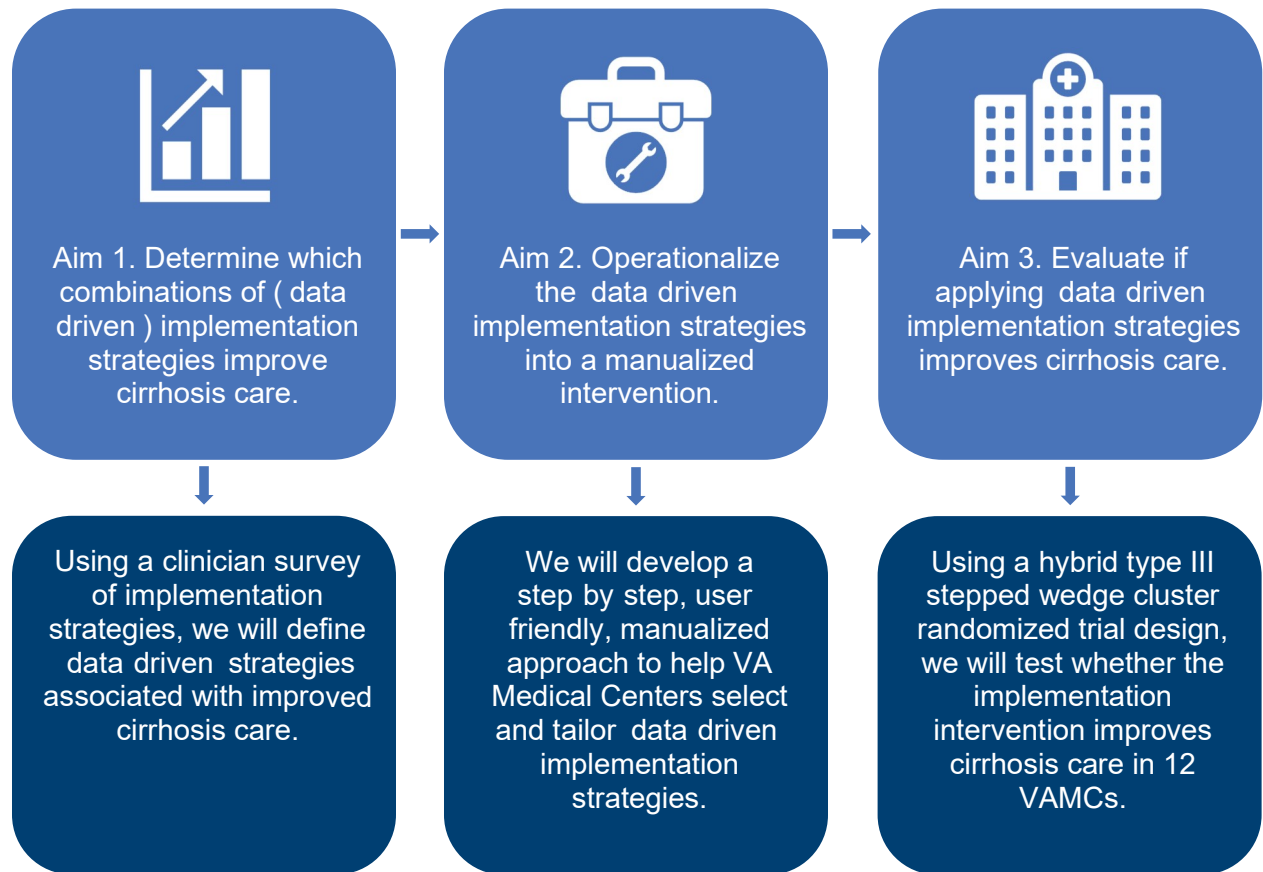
Aim 1. Determine which combinations of ( data driven ) implementation strategies improve cirrhosis care.

Aim 2. Operationalize the data driven implementation strategies into a manualized intervention.

Aim 3. Evaluate if applying data driven implementation strategies improves cirrhosis care.

Using a clinician survey of implementation strategies, we will define data driven strategies associated with improved cirrhosis care.

We will develop a step by step, user friendly, manualized approach to help VA Medical Centers select and tailor data driven implementation strategies.

Using a hybrid type III stepped wedge cluster randomized trial design, we will test whether the implementation intervention improves cirrhosis care in 12 VAMCs.